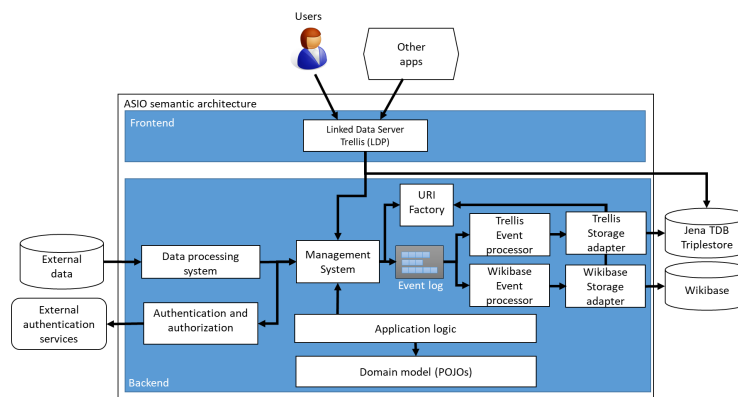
Users

Other apps

ASIO semantic architecture

Frontend

Linked Data Server Trellis (LDP)

URI Factory

Trellis Event processor

Trellis Storage adapter

Jena TDB Triplestore

External data

Data processing system

Management System

Event log

Wikibase Event processor

Wikibase Storage adapter

Wikibase

External authentication services

Authentication and authorization

Application logic

Domain model (POJOs)

Backend